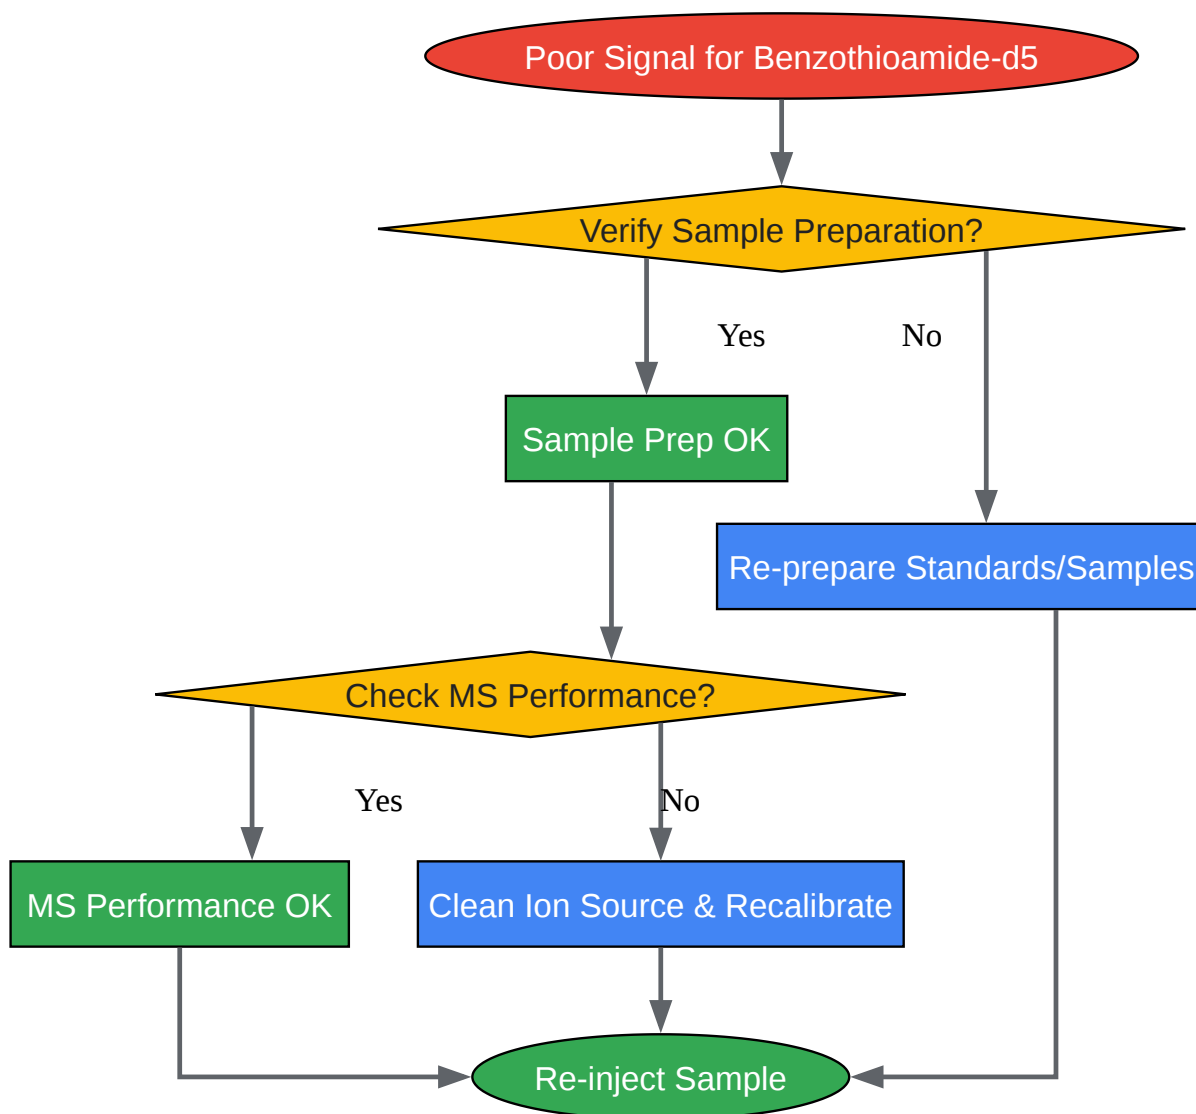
Poor Signal for Benzothioamide-d5

Verify Sample Preparation?

Yes

No

Sample Prep OK

Re-prepare Standards/Samples

Check MS Performance?

Yes

No

MS Performance OK

Clean Ion Source & Recalibrate

Re-inject Sample